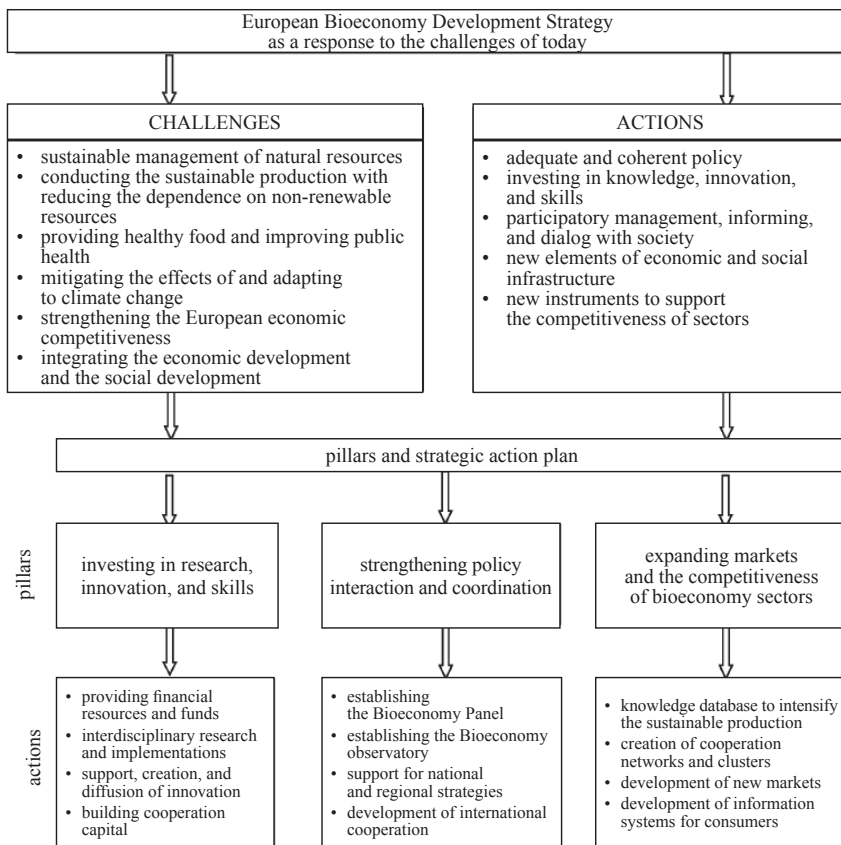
European Bioeconomy Development Strategy as a response to the challenges of today

CHALLENGES

- sustainable management of natural resources
- conducting the sustainable production with reducing the dependence on non-renewable resources
- providing healthy food and improving public health
- mitigating the effects of and adapting to climate change
- strengthening the European economic competitiveness
- integrating the economic development and the social development

ACTIONS

- adequate and coherent policy
- investing in knowledge, innovation, and skills
- participatory management, informing, and dialog with society
- new elements of economic and social infrastructure
- new instruments to support the competitiveness of sectors

pillars and strategic action plan

pillars

investing in research, innovation, and skills

strengthening policy interaction and coordination

expanding markets and the competitiveness of bioeconomy sectors

actions

- providing financial resources and funds
- interdisciplinary research and implementations
- support, creation, and diffusion of innovation
- building cooperation capital

- establishing the Bioeconomy Panel
- establishing the Bioeconomy observatory
- support for national and regional strategies
- development of international cooperation

- knowledge database to intensify the sustainable production
- creation of cooperation networks and clusters
- development of new markets
- development of information systems for consumers